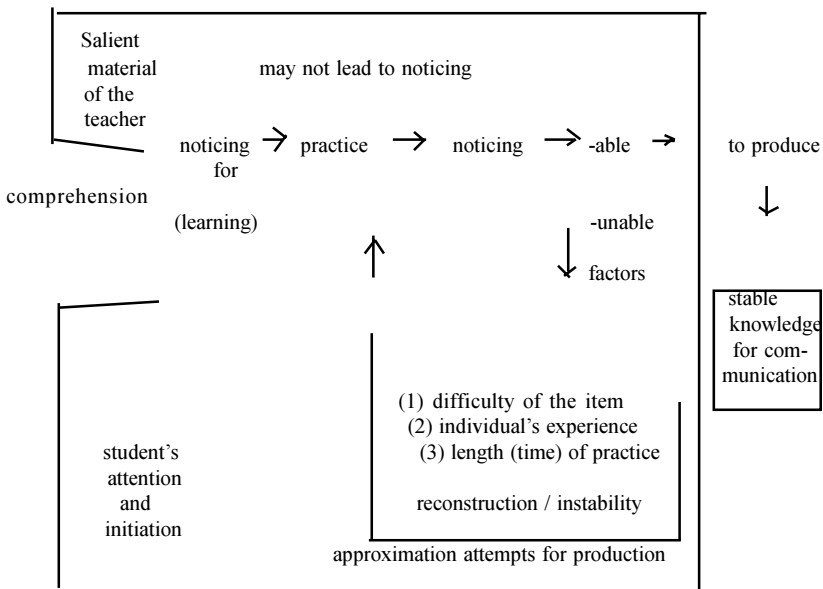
Salient material of the teacher

may not lead to noticing

noticing for → practice → noticing → -able → to produce

comprehension

(learning)

-unable

factors

stable knowledge for communication

student's attention and initiation

(1) difficulty of the item
(2) individual's experience
(3) length (time) of practice

reconstruction / instability

approximation attempts for production